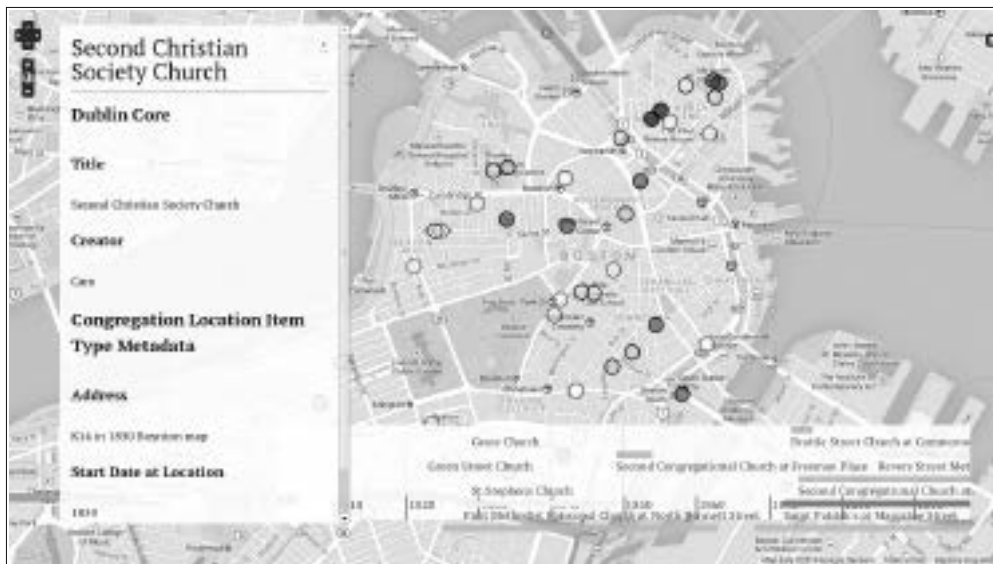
Second Christian Society Church

Dublin Core

Title

Second Christian Society Church

Creator

Cate

Congregation Location Item Type Metadata

Address

K14 in 1850 Boynton map

Start Date at Location

1850

BOSTON

Grace Church

Green Street Church

St Stephens Church

Second Congregational Church at Freeman Place

Revere Street Met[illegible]

Purchase Street Church at Commerce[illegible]

Second Congregational Church at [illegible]

First Methodist Episcopal Church at North Bennett Street

Saint Patrick's at Magazine Street

1820

1830

1840

1850